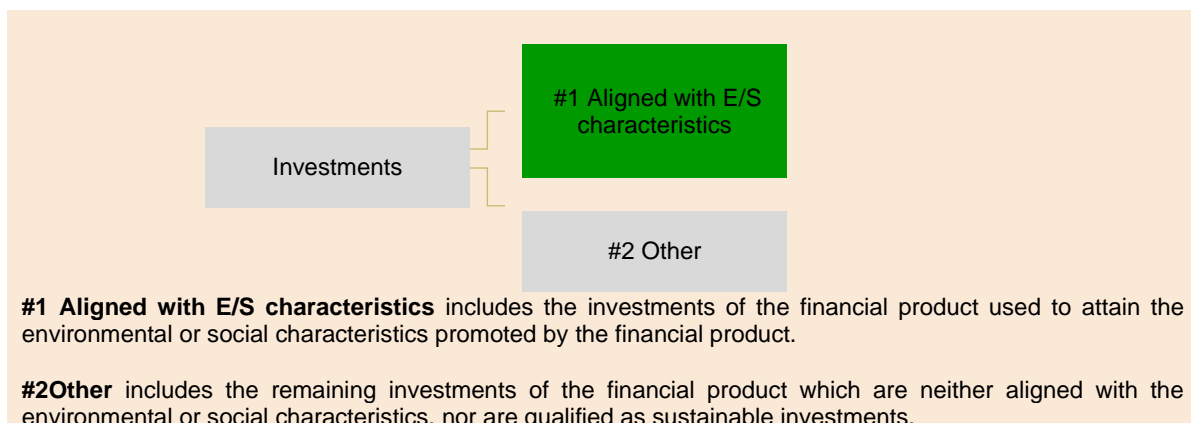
Investments

#1 Aligned with E/S characteristics

#2 Other

**#1 Aligned with E/S characteristics** includes the investments of the financial product used to attain the environmental or social characteristics promoted by the financial product.

**#2Other** includes the remaining investments of the financial product which are neither aligned with the environmental or social characteristics, nor are qualified as sustainable investments.